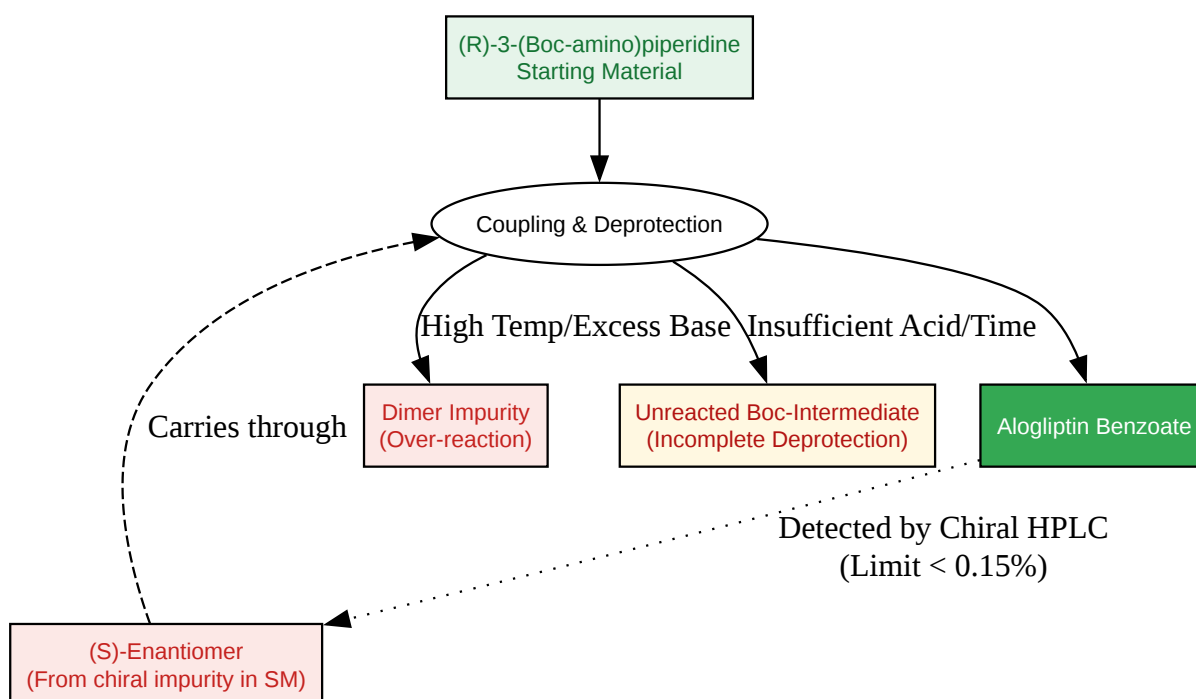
(R)-3-(Boc-amino)piperidine
Starting Material

Coupling & Deprotection

High Temp/Excess Base

Insufficient Acid/Time

Dimer Impurity
(Over-reaction)

Unreacted Boc-Intermediate
(Incomplete Deprotection)

Alogliptin Benzoate

Carries through

Detected by Chiral HPLC
(Limit < 0.15%)

(S)-Enantiomer
(From chiral impurity in SM)